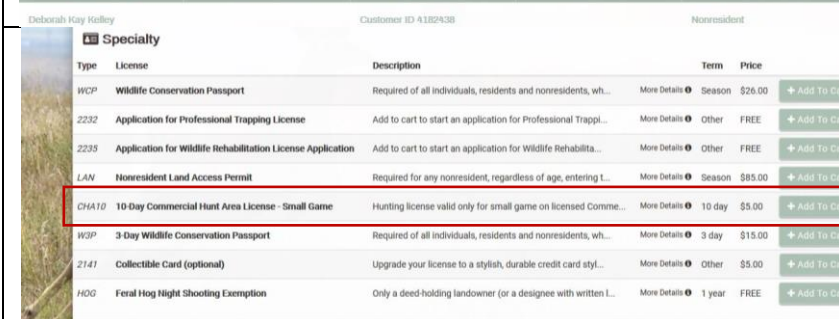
Deborah Kay Kelley Customer ID 4182438 Nonresident

Specialty

| Type | License | Description | | Term | Price | |
|---|---|---|---|---|---|---|
| WCP | Wildlife Conservation Passport | Required of all individuals, residents and nonresidents, wh... | More Details | Season | $26.00 | + Add To C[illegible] |
| 2232 | Application for Professional Trapping License | Add to cart to start an application for Professional Trappi... | More Details | Other | FREE | + Add To C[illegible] |
| 2235 | Application for Wildlife Rehabilitation License Application | Add to cart to start an application for Wildlife Rehabilita... | More Details | Other | FREE | + Add To C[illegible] |
| LAN | Nonresident Land Access Permit | Required for any nonresident, regardless of age, entering t... | More Details | Season | $85.00 | + Add To C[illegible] |
| CHA10 | 10-Day Commercial Hunt Area License - Small Game | Hunting license valid only for small game on licensed Comme... | More Details | 10 day | $5.00 | + Add To C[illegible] |
| W3P | 3-Day Wildlife Conservation Passport | Required of all individuals, residents and nonresidents, wh... | More Details | 3 day | $15.00 | + Add To C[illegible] |
| 2141 | Collectible Card (optional) | Upgrade your license to a stylish, durable credit card styl... | More Details | Other | $5.00 | + Add To C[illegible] |
| HOG | Feral Hog Night Shooting Exemption | Only a deed-holding landowner (or a designee with written l... | More Details | 1 year | FREE | + Add To C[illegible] |